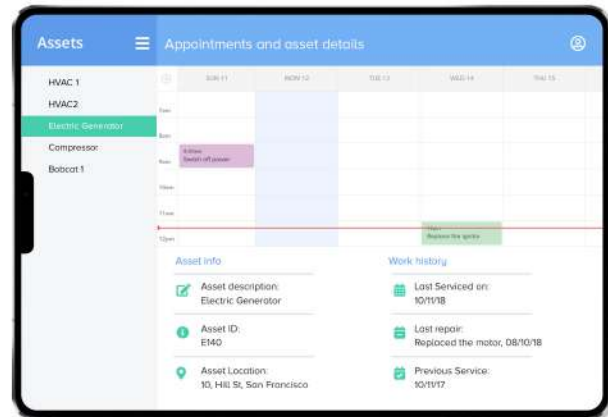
Assets

Appointments and asset details

HVAC 1
HVAC2
Electric Generator
Compressor
Bobcat 1

SUN 11 | MON 12 | TUE 13 | WED 14 | THU 15

7am
8am
9am
10am
11am
12pm

9:00am
Switch off power

12pm
Replace the spark

Asset info

Asset description:
Electric Generator

Asset ID:
E140

Asset Location:
10, Hill St, San Francisco

Work history

Last Serviced on:
10/11/18

Last repair:
Replaced the motor, 08/10/18

Previous Service:
10/11/17